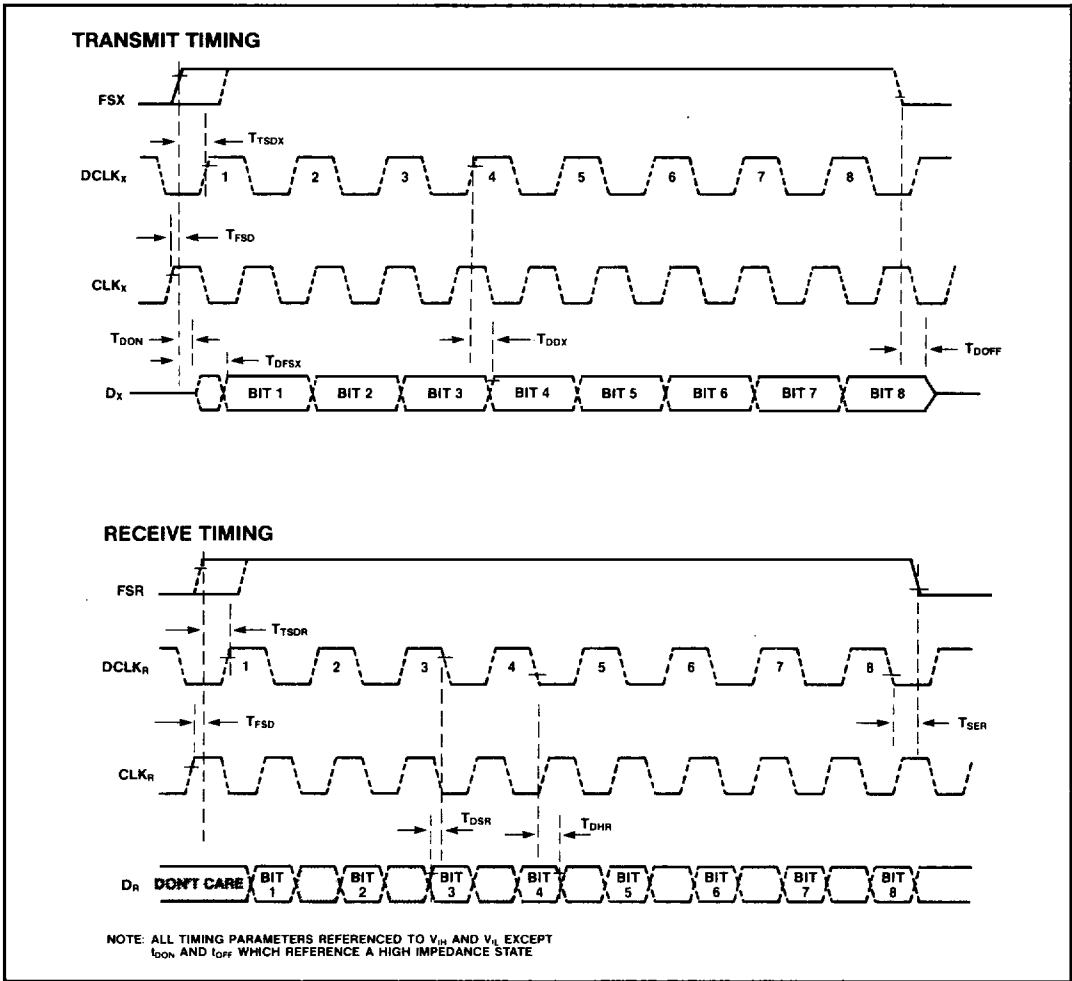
TRANSMIT TIMING

FSX

$T_{TSDX}$

$DCLK_X$

1 2 3 4 5 6 7 8

$T_{FSD}$

$CLK_X$

$T_{DON}$

$T_{DFSX}$

$T_{DDX}$

$T_{DOFF}$

$D_X$

BIT 1 BIT 2 BIT 3 BIT 4 BIT 5 BIT 6 BIT 7 BIT 8

RECEIVE TIMING

FSR

$T_{TSDR}$

$DCLK_R$

1 2 3 4 5 6 7 8

$T_{FSD}$

$T_{SER}$

$CLK_R$

$T_{DSR}$

$T_{DHR}$

$D_R$

DON'T CARE BIT 1 BIT 2 BIT 3 BIT 4 BIT 5 BIT 6 BIT 7 BIT 8

NOTE: ALL TIMING PARAMETERS REFERENCED TO $V_{IH}$ AND $V_{IL}$ EXCEPT $t_{DON}$ AND $t_{OFF}$ WHICH REFERENCE A HIGH IMPEDANCE STATE